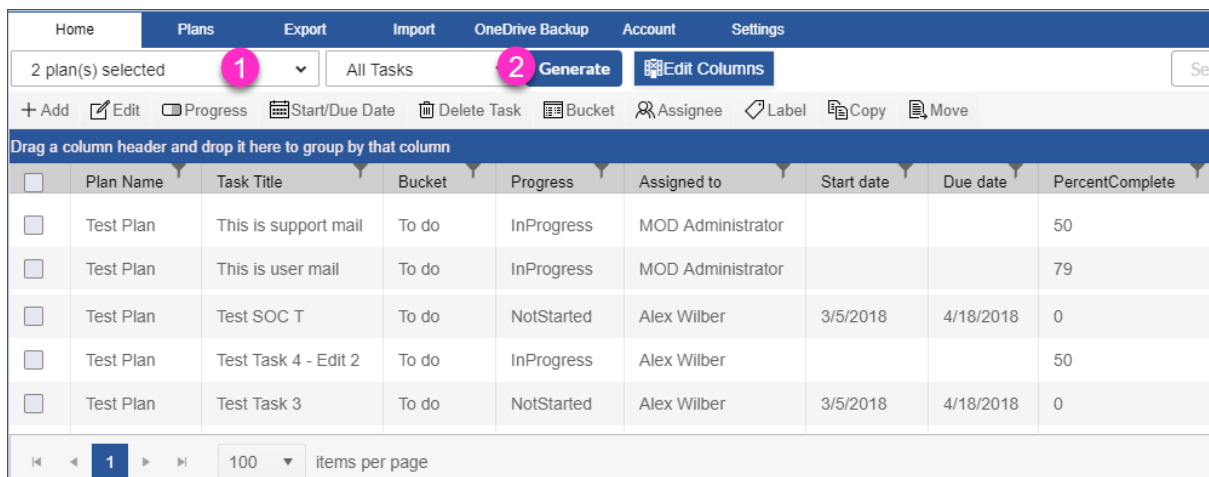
Home Plans Export Import OneDrive Backup Account Settings

2 plan(s) selected 1 All Tasks 2 Generate Edit Columns Se

+ Add Edit Progress Start/Due Date Delete Task Bucket Assignee Label Copy Move

Drag a column header and drop it here to group by that column

| | Plan Name | Task Title | Bucket | Progress | Assigned to | Start date | Due date | PercentComplete |
|---|---|---|---|---|---|---|---|---|
| | Test Plan | This is support mail | To do | InProgress | MOD Administrator | | | 50 |
| | Test Plan | This is user mail | To do | InProgress | MOD Administrator | | | 79 |
| | Test Plan | Test SOC T | To do | NotStarted | Alex Wilber | 3/5/2018 | 4/18/2018 | 0 |
| | Test Plan | Test Task 4 - Edit 2 | To do | InProgress | Alex Wilber | | | 50 |
| | Test Plan | Test Task 3 | To do | NotStarted | Alex Wilber | 3/5/2018 | 4/18/2018 | 0 |

1 100 items per page